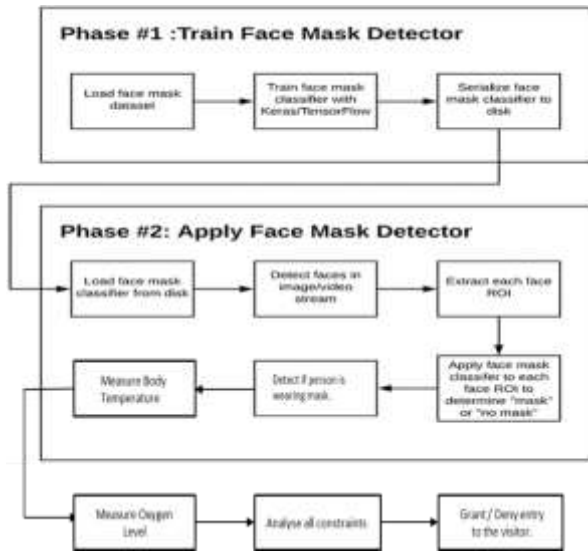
Phase #1 :Train Face Mask Detector

Load face mask dataset

Train face mask classifier with Keras/TensorFlow

Serialize face mask classifier to disk

Phase #2: Apply Face Mask Detector

Load face mask classifier from disk

Detect faces in image/video stream

Extract each face ROI

Apply face mask classifier to each face ROI to determine "mask" or "no mask"

Detect if person is wearing mask.

Measure Body Temperature

Measure Oxygen Level

Analyse all constraints

Grant / Deny entry to the visitor.